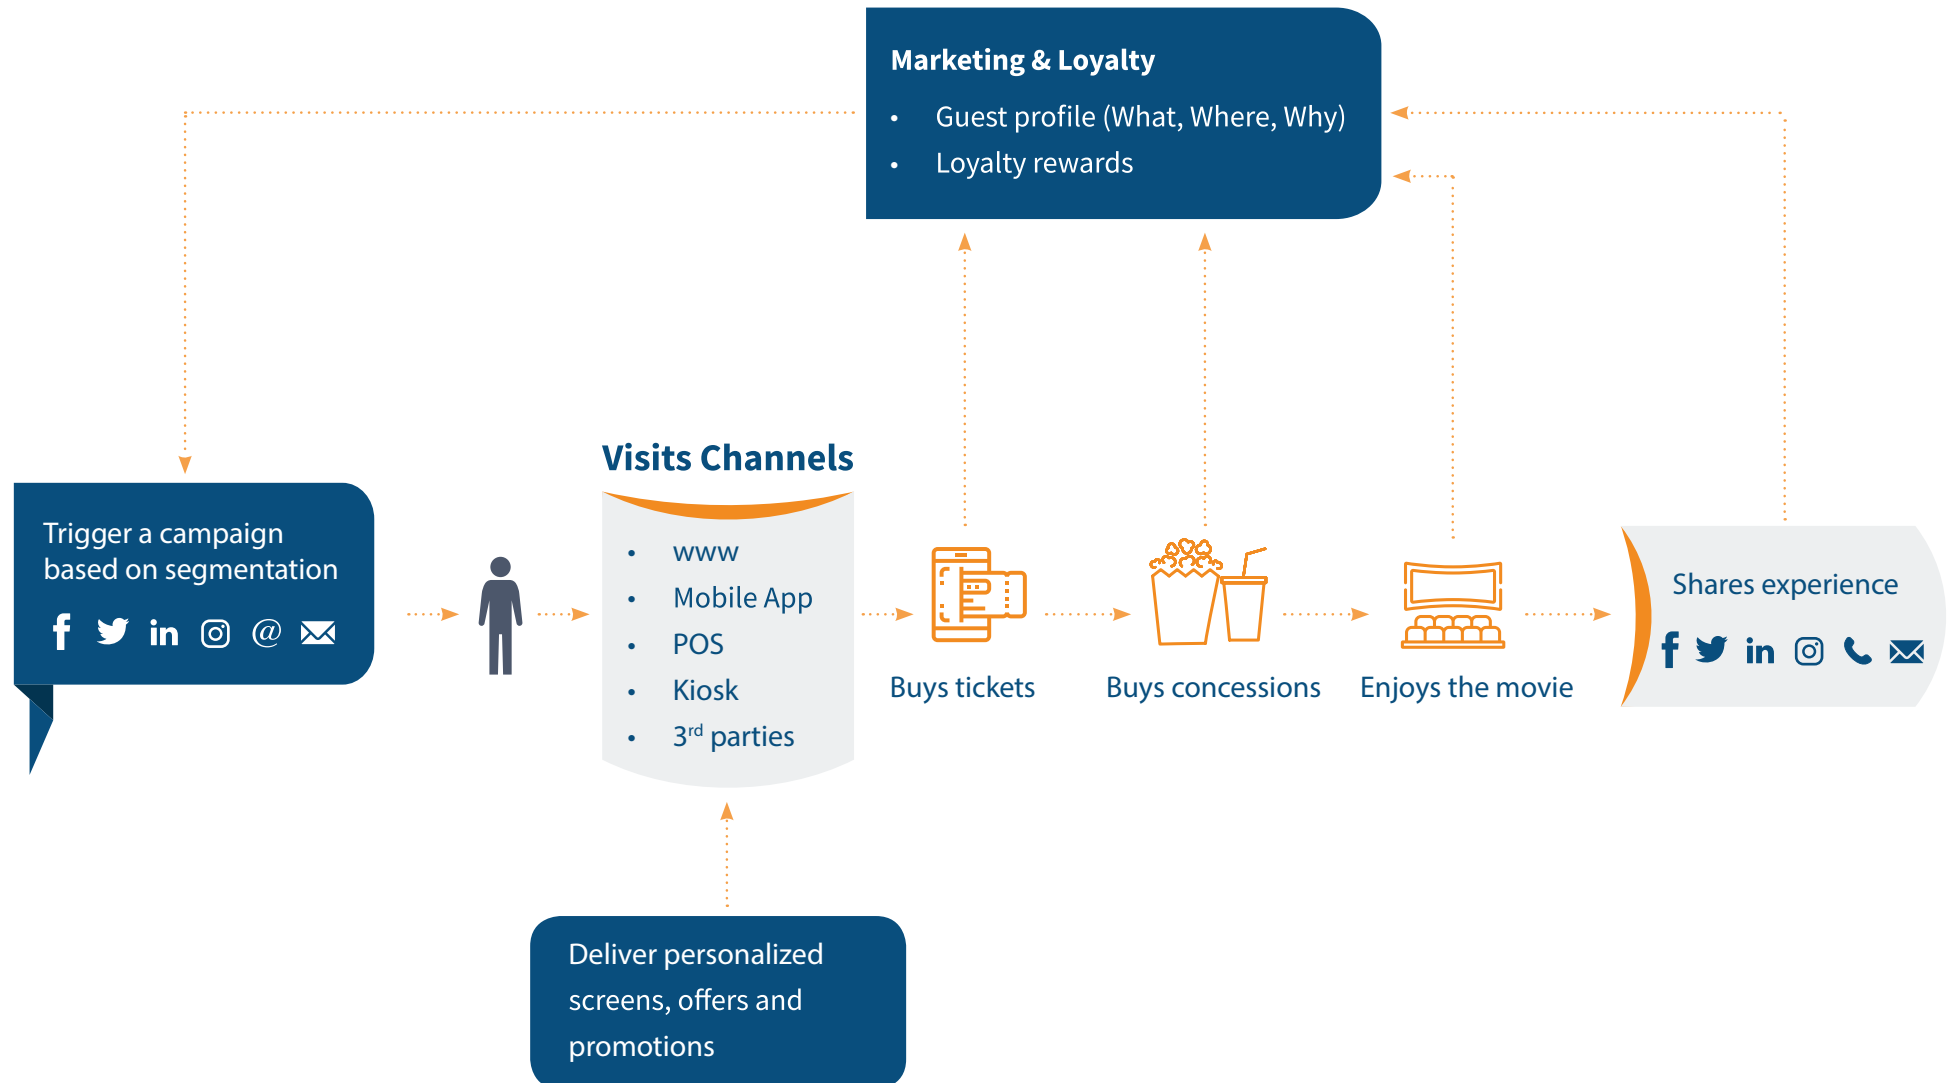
Marketing & Loyalty

- Guest profile (What, Where, Why)
- Loyalty rewards

Trigger a campaign based on segmentation

@

Visits Channels

- www
- Mobile App
- POS
- Kiosk
- $3^{rd}$ parties

Buys tickets

Buys concessions

Enjoys the movie

Shares experience

Deliver personalized screens, offers and promotions